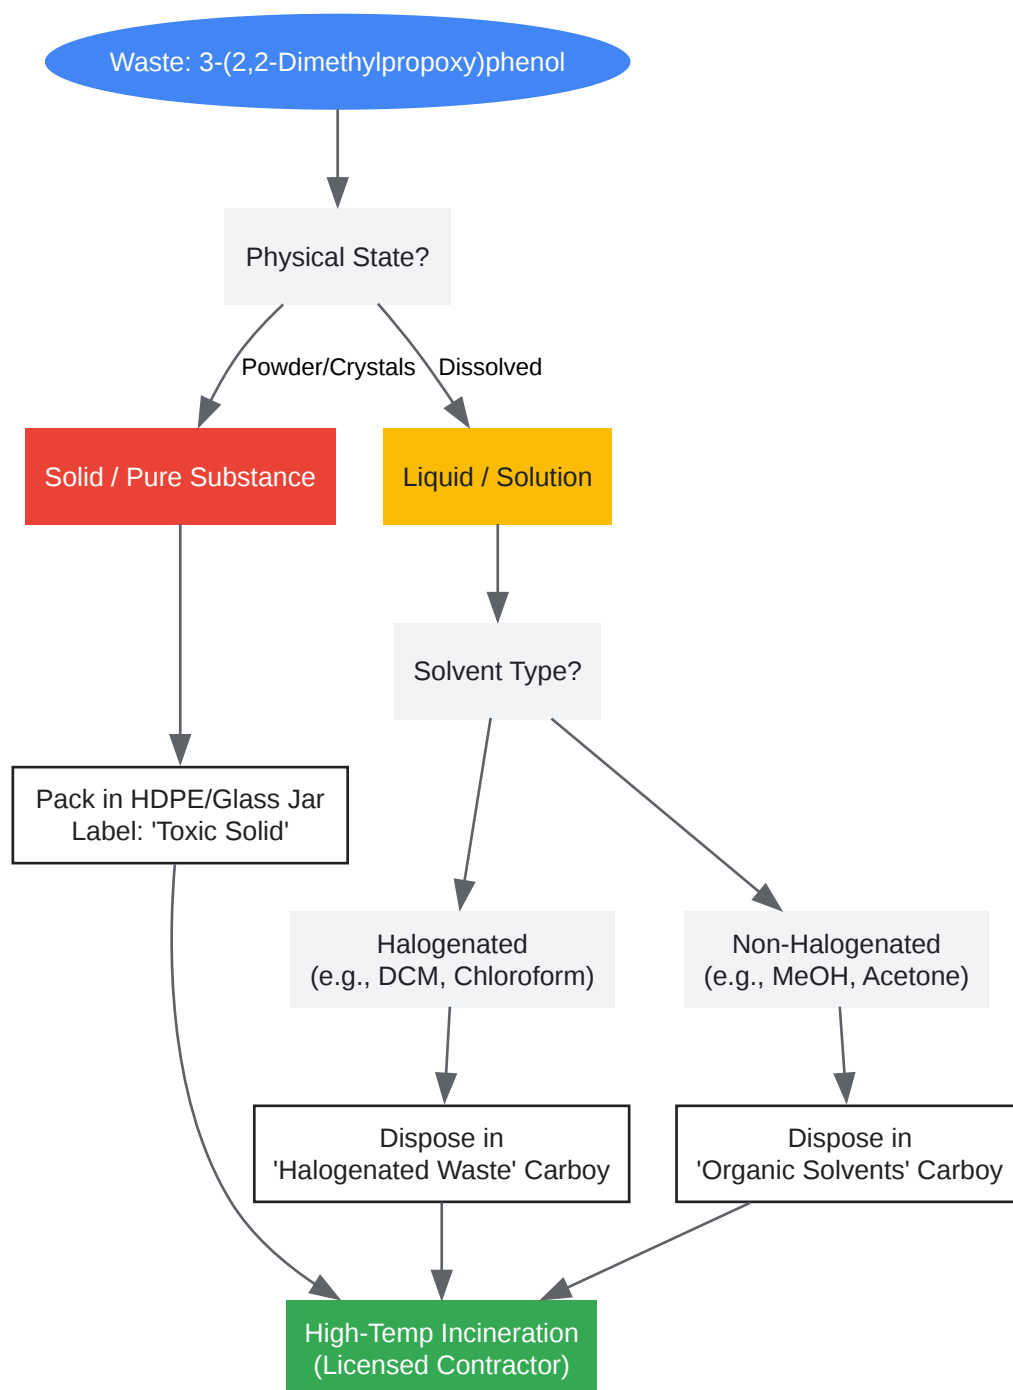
Waste: 3-(2,2-Dimethylpropoxy)phenol

Physical State?

Powder/Crystals

Dissolved

Solid / Pure Substance

Liquid / Solution

Solvent Type?

Pack in HDPE/Glass Jar
Label: 'Toxic Solid'

Halogenated
(e.g., DCM, Chloroform)

Non-Halogenated
(e.g., MeOH, Acetone)

Dispose in
'Halogenated Waste' Carboy

Dispose in
'Organic Solvents' Carboy

High-Temp Incineration
(Licensed Contractor)